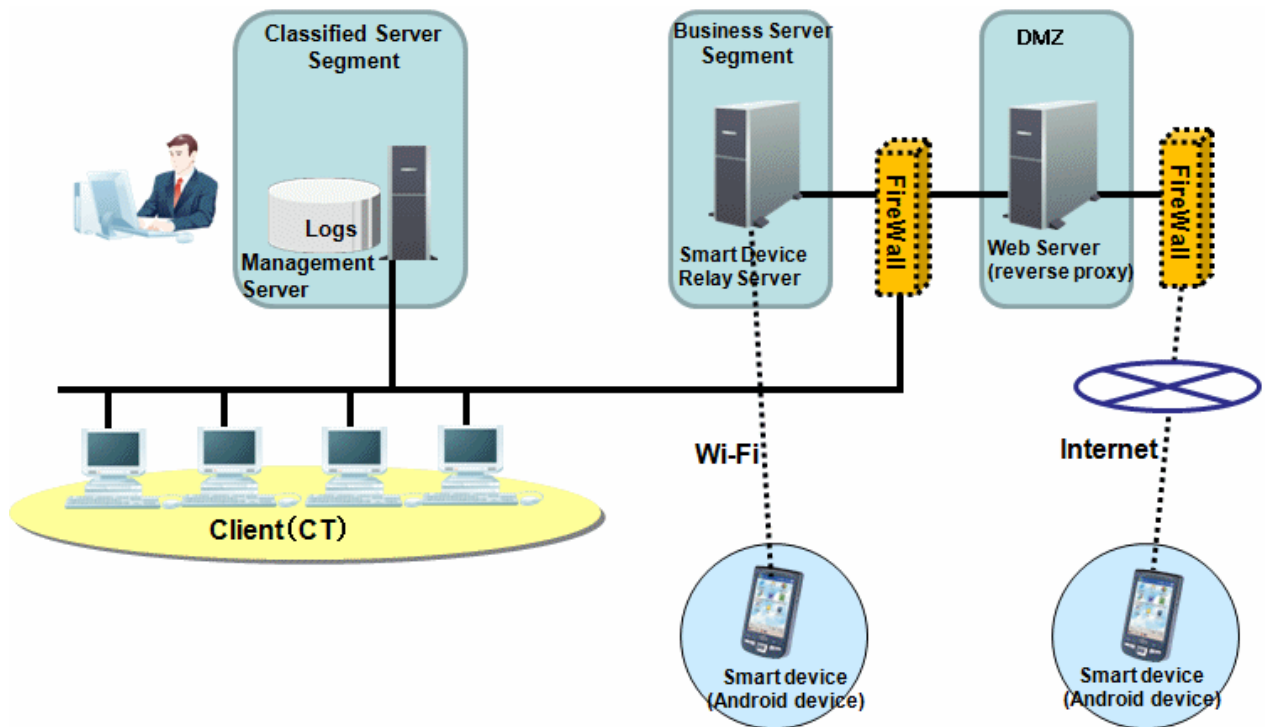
Classified Server Segment

Logs

Management Server

Business Server Segment

Smart Device Relay Server

FireWall

DMZ

Web Server (reverse proxy)

FireWall

Wi-Fi

Internet

Client（CT）

Smart device (Android device)

Smart device (Android device)